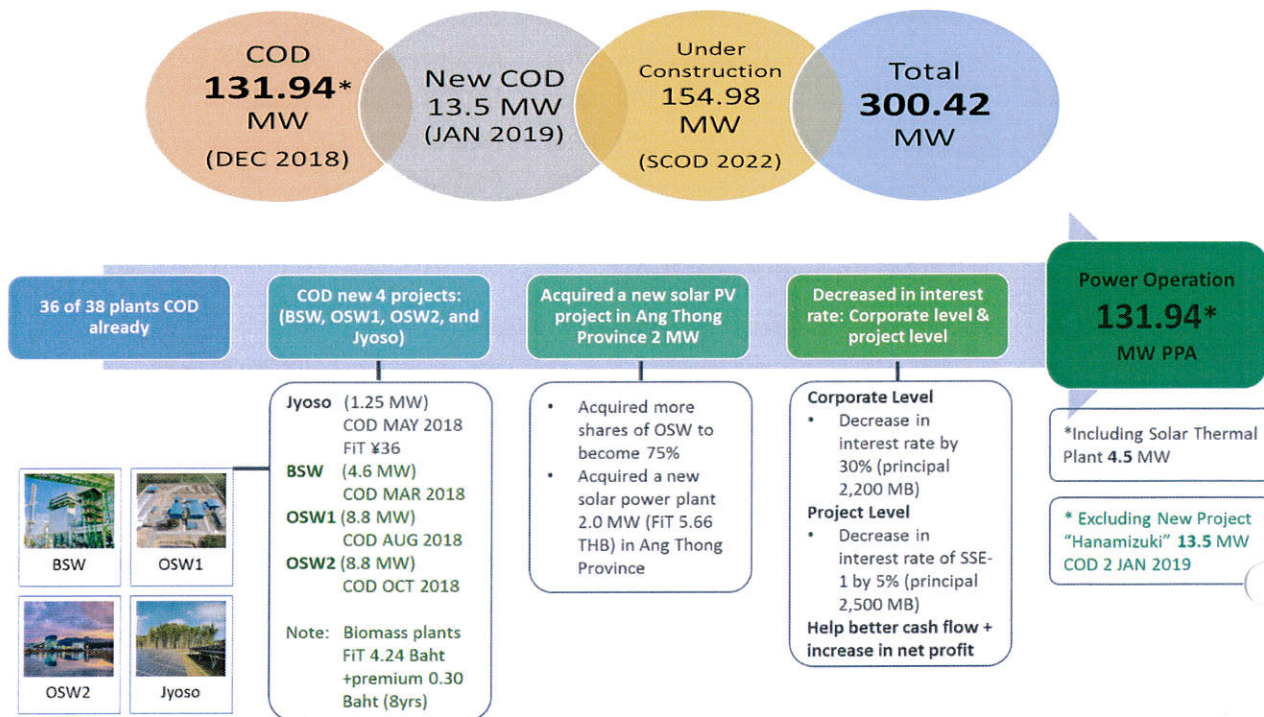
COD
131.94*
MW
(DEC 2018)

New COD
13.5 MW
(JAN 2019)

Under
Construction
154.98
MW
(SCOD 2022)

Total
300.42
MW

36 of 38 plants COD already

COD new 4 projects: (BSW, OSW1, OSW2, and Jyoso)

Acquired a new solar PV project in Ang Thong Province 2 MW

Decreased in interest rate: Corporate level & project level

Power Operation
131.94*
MW PPA

Jyoso (1.25 MW)
COD MAY 2018
FiT ¥36
BSW (4.6 MW)
COD MAR 2018
OSW1 (8.8 MW)
COD AUG 2018
OSW2 (8.8 MW)
COD OCT 2018

Note: Biomass plants FiT 4.24 Baht +premium 0.30 Baht (8yrs)

- Acquired more shares of OSW to become 75%
- Acquired a new solar power plant 2.0 MW (FiT 5.66 THB) in Ang Thong Province

Corporate Level
- Decrease in interest rate by 30% (principal 2,200 MB)

Project Level
- Decrease in interest rate of SSE-1 by 5% (principal 2,500 MB)

Help better cash flow + increase in net profit

*Including Solar Thermal Plant 4.5 MW

* Excluding New Project "Hanamizuki" 13.5 MW COD 2 JAN 2019

BSW
OSW1
OSW2
Jyoso